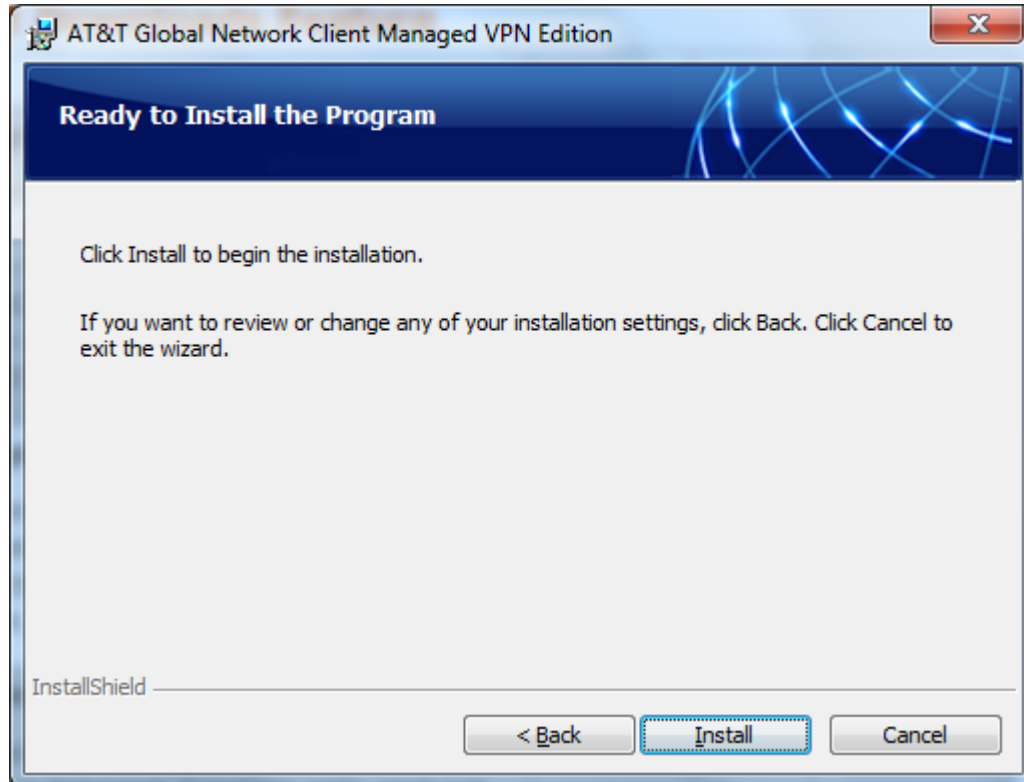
AT&T Global Network Client Managed VPN Edition

Ready to Install the Program

Click Install to begin the installation.

If you want to review or change any of your installation settings, click Back. Click Cancel to exit the wizard.

InstallShield

< Back
Install
Cancel